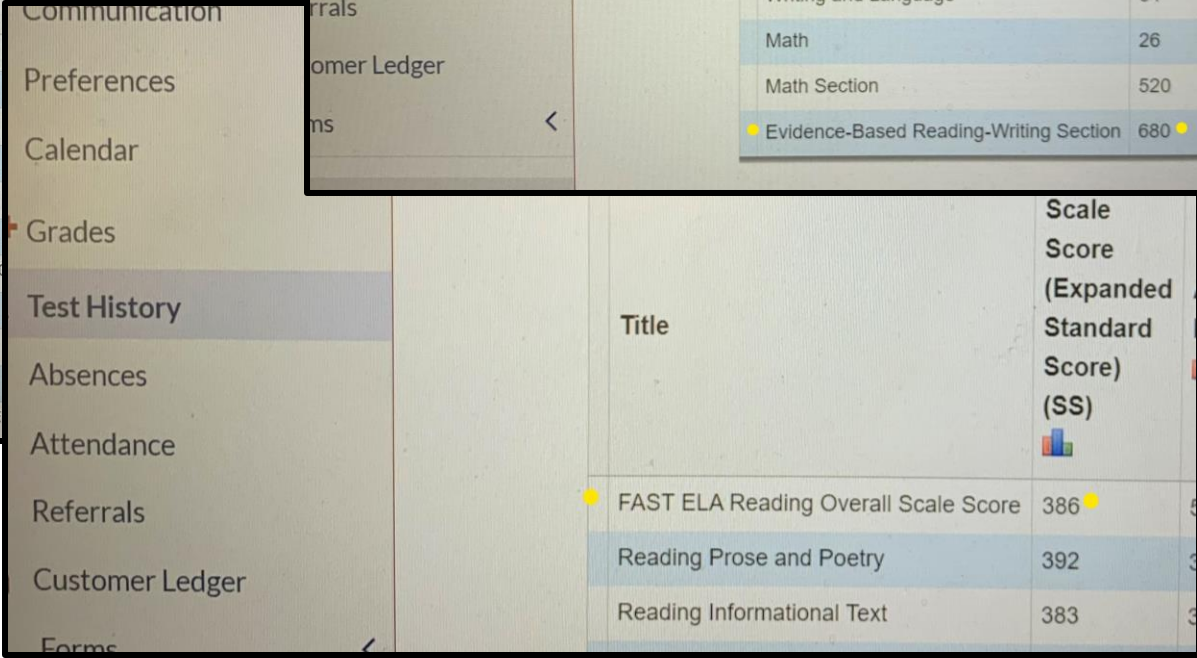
Communication

Preferences

Calendar

rrals

omer Ledger

ms

Math | 26
Math Section | 520
Evidence-Based Reading-Writing Section | 680

Grades

Test History

Absences

Attendance

Referrals

Customer Ledger

Forms

| Title | Scale Score (Expanded Standard Score) (SS) |
|---|---|
| FAST ELA Reading Overall Scale Score | 386 |
| Reading Prose and Poetry | 392 |
| Reading Informational Text | 383 |